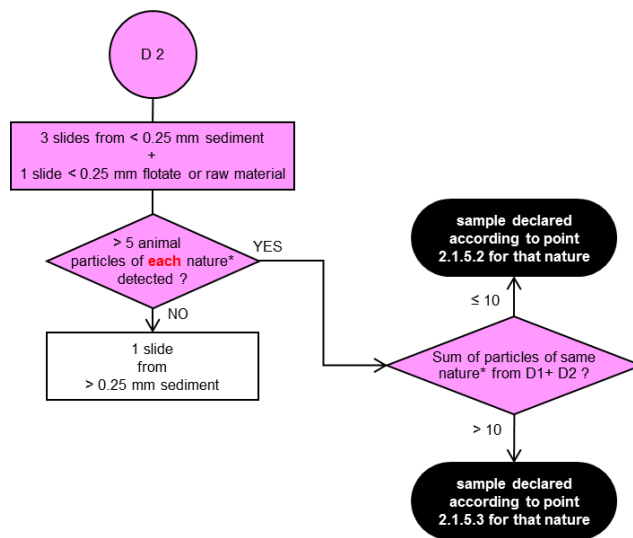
D 2

3 slides from < 0.25 mm sediment
+
1 slide < 0.25 mm flotate or raw material

> 5 animal particles of each nature* detected ?

YES

NO

1 slide from > 0.25 mm sediment

sample declared according to point 2.1.5.2 for that nature

≤ 10

Sum of particles of same nature* from D1+ D2 ?

> 10

sample declared according to point 2.1.5.3 for that nature